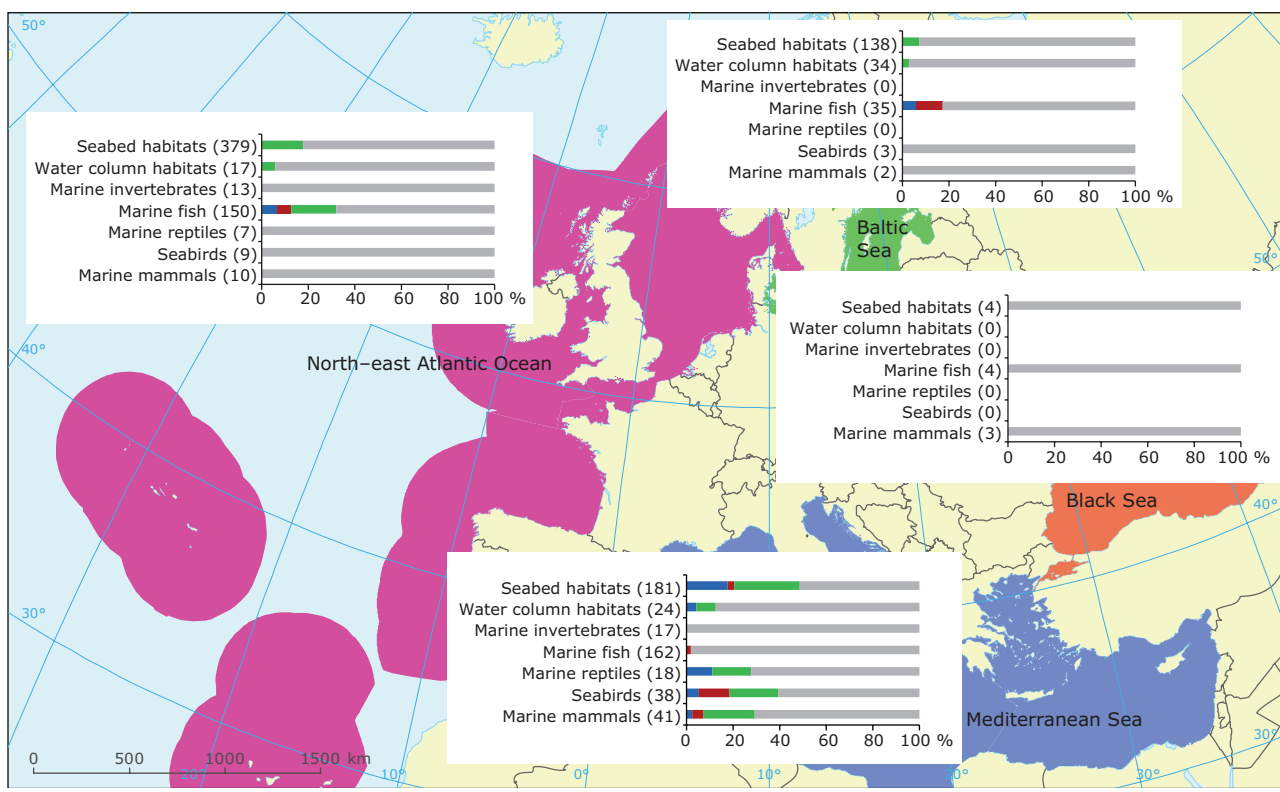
50°

Seabed habitats (138)
Water column habitats (34)
Marine invertebrates (0)
Marine fish (35)
Marine reptiles (0)
Seabirds (3)
Marine mammals (2)
0 20 40 60 80 100 %

Seabed habitats (379)
Water column habitats (17)
Marine invertebrates (13)
Marine fish (150)
Marine reptiles (7)
Seabirds (9)
Marine mammals (10)
0 20 40 60 80 100 %

Baltic Sea

50°

Seabed habitats (4)
Water column habitats (0)
Marine invertebrates (0)
Marine fish (4)
Marine reptiles (0)
Seabirds (0)
Marine mammals (3)
0 20 40 60 80 100 %

40°

North–east Atlantic Ocean

Black Sea

40°

Seabed habitats (181)
Water column habitats (24)
Marine invertebrates (17)
Marine fish (162)
Marine reptiles (18)
Seabirds (38)
Marine mammals (41)
0 20 40 60 80 100 %

30°

Mediterranean Sea

30°

0 500 1000 1500 km

20° 10° 0° 10° 20° 30°